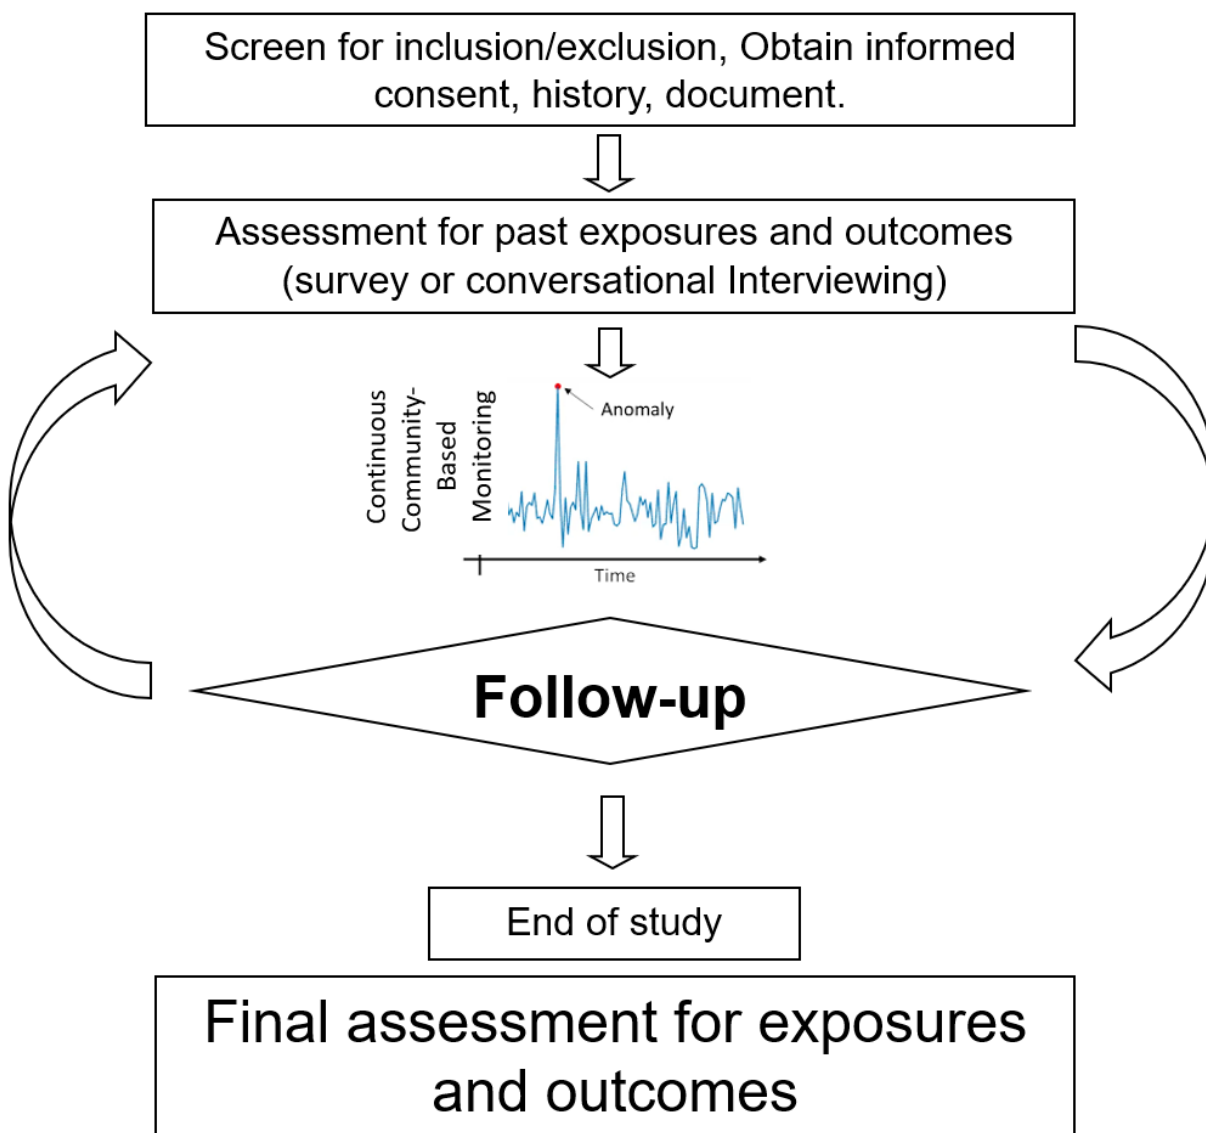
Screen for inclusion/exclusion, Obtain informed consent, history, document.

Assessment for past exposures and outcomes (survey or conversational Interviewing)

Continuous Community-Based Monitoring

Anomaly

Time

Follow-up

End of study

Final assessment for exposures and outcomes